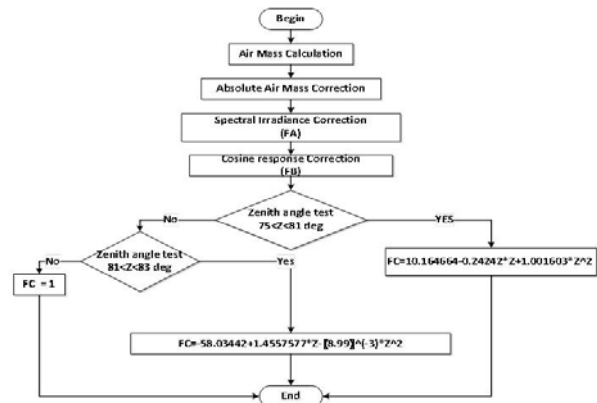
Begin

Air Mass Calculation

Absolute Air Mass Correction

Spectral Irradiance Correction (FA)

Cosine response Correction (FB)

Zenith angle test 75<Z<81 deg

No

YES

Zenith angle test 81<Z<83 deg

No

Yes

FC = 1

FC=10.164664-0.24242*Z+1.001603*Z^2

FC=-58.03442+1.4557577*Z-[8.99]^(-3)*Z^2

End